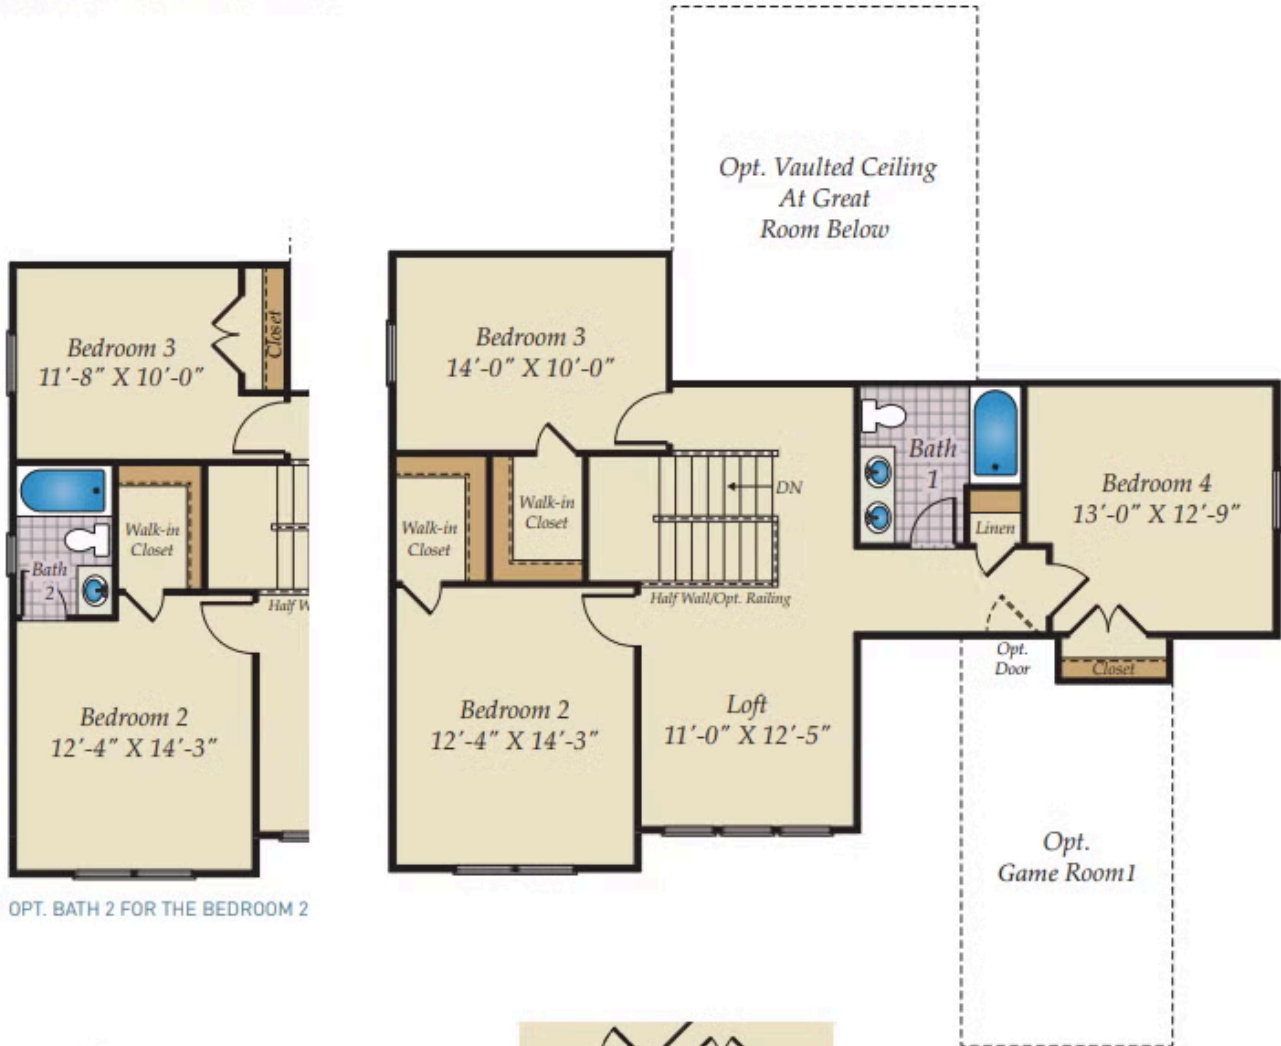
Bedroom 3
11'-8" X 10'-0"

Closet

Walk-in Closet

Bath 2

Half W

Bedroom 2
12'-4" X 14'-3"

OPT. BATH 2 FOR THE BEDROOM 2

Opt. Vaulted Ceiling At Great Room Below

Bedroom 3
14'-0" X 10'-0"

Walk-in Closet

Walk-in Closet

DN

Half Wall/Opt. Railing

Bath 1

Linen

Bedroom 4
13'-0" X 12'-9"

Opt. Door

Closet

Bedroom 2
12'-4" X 14'-3"

Loft
11'-0" X 12'-5"

Opt.
Game Room1